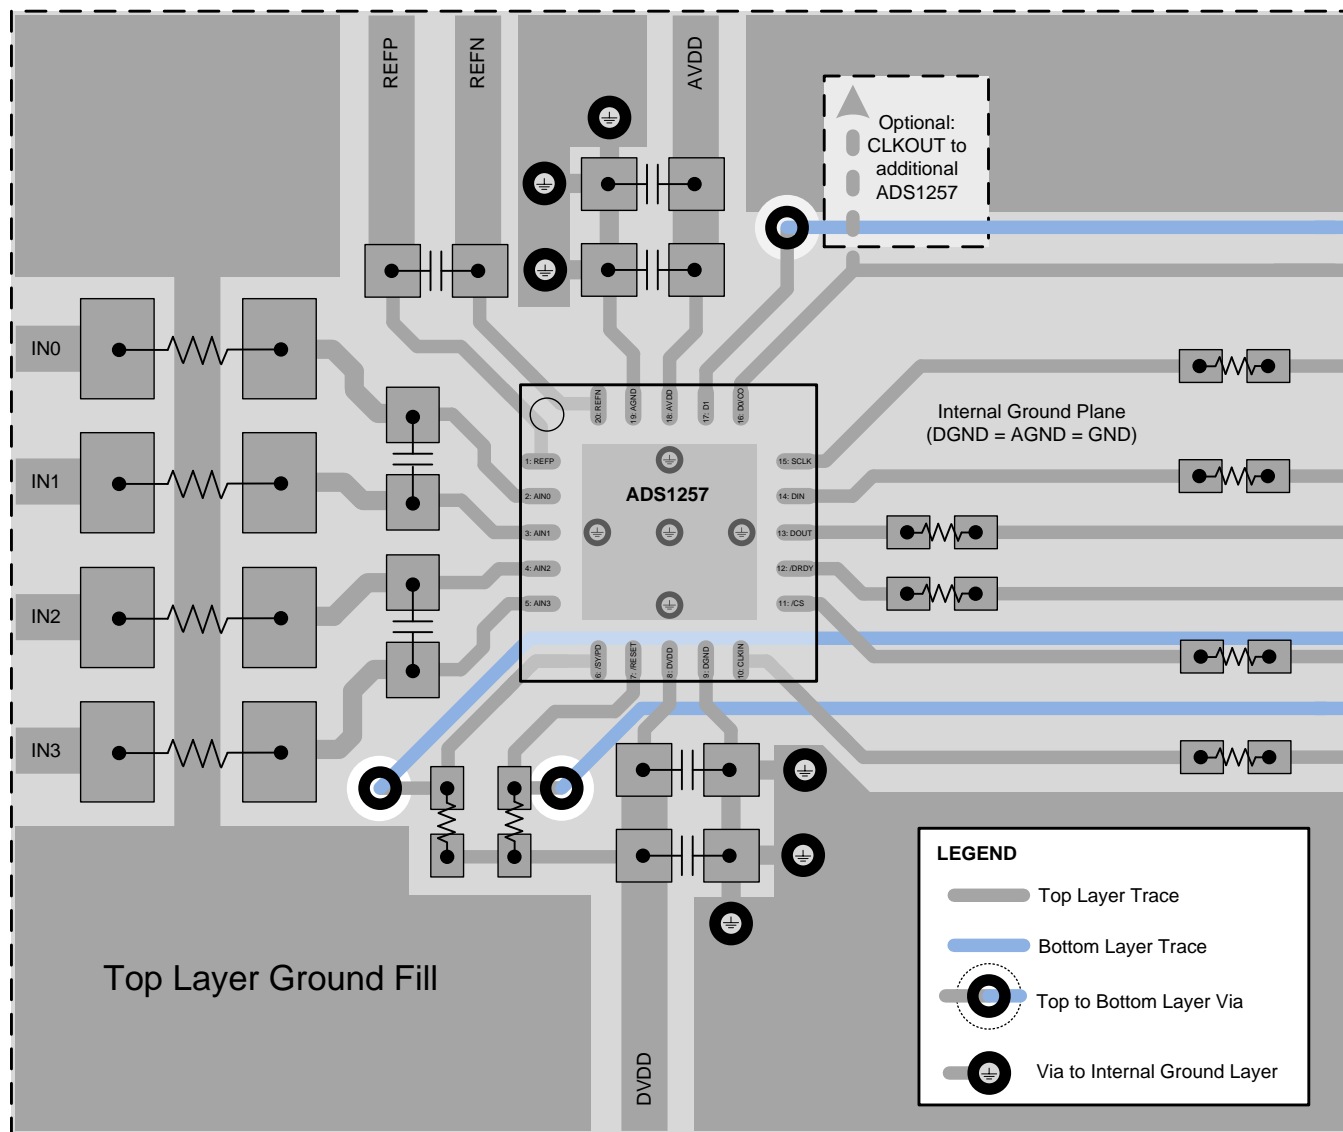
REFP

REFN

AVDD

Optional:
CLKOUT to
additional
ADS1257

IN0

IN1

IN2

IN3

20: REFN

19: AGND

18: AVDD

17: D1

16: D0/CO

1: REFP

2: AIN0

3: AIN1

4: AIN2

5: AIN3

ADS1257

15: SCLK

14: DIN

13: DOUT

12: /DRDY

11: /CS

6: /SYPD

7: /RESET

8: DVDD

9: DGND

10: CLKIN

Internal Ground Plane
(DGND = AGND = GND)

Top Layer Ground Fill

DVDD

LEGEND

Top Layer Trace

Bottom Layer Trace

Top to Bottom Layer Via

Via to Internal Ground Layer